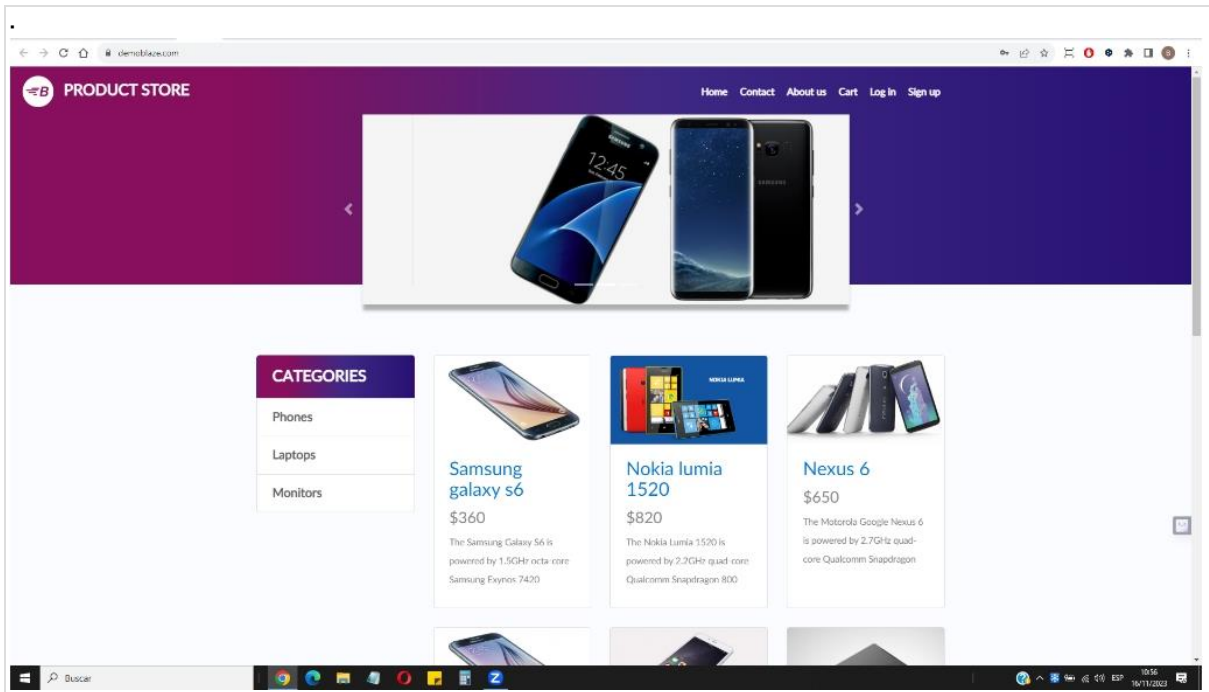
demoblaze.com

PRODUCT STORE

Home Contact About us Cart Log in Sign up

12:45

SAMSUNG

CATEGORIES

Phones

Laptops

Monitors

Samsung galaxy s6

$360

The Samsung Galaxy S6 is powered by 1.5GHz octa-core Samsung Exynos 7420

NOKIA LUMIA

Nokia lumia 1520

$820

The Nokia Lumia 1520 is powered by 2.2GHz quad-core Qualcomm Snapdragon 800

Nexus 6

$650

The Motorola Google Nexus 6 is powered by 2.7GHz quad-core Qualcomm Snapdragon

Buscar

ESP 10:56 16/11/2023